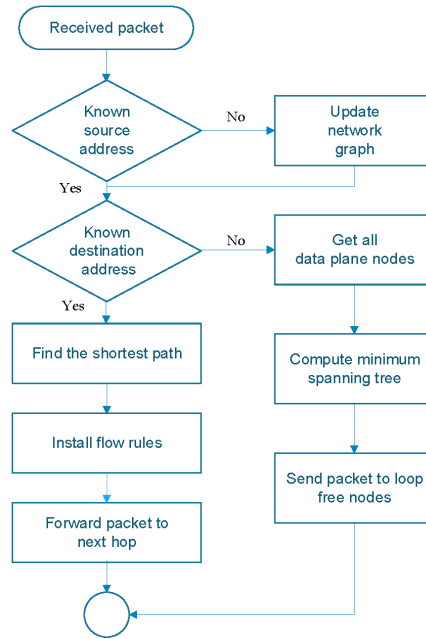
Received packet

Known source address

No

Update network graph

Yes

Known destination address

No

Get all data plane nodes

Yes

Find the shortest path

Compute minimum spanning tree

Install flow rules

Send packet to loop free nodes

Forward packet to next hop